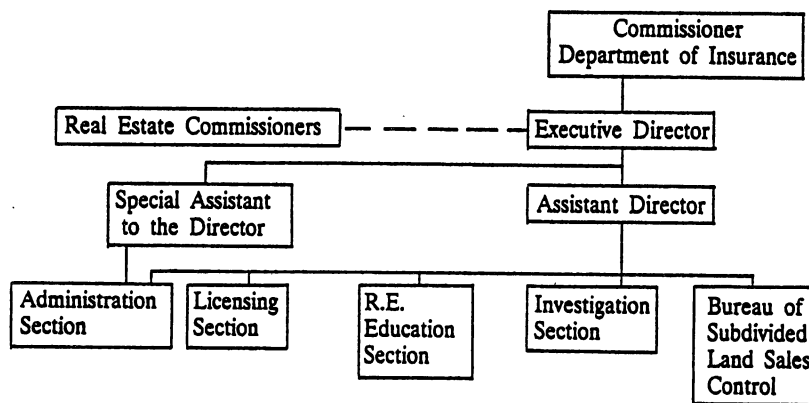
Commissioner
Department of Insurance

Real Estate Commissioners

Executive Director

Special Assistant to the Director

Assistant Director

Administration Section

Licensing Section

R.E. Education Section

Investigation Section

Bureau of Subdivided Land Sales Control